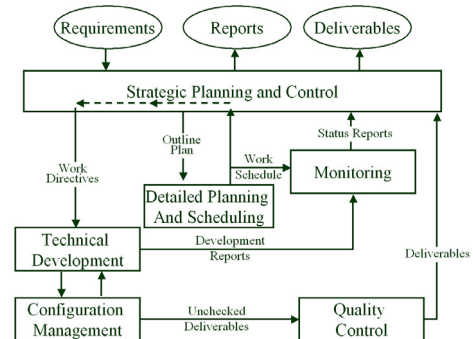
Requirements

Reports

Deliverables

Strategic Planning and Control

Outline Plan

Status Reports

Work Directives

Work Schedule

Monitoring

Detailed Planning And Scheduling

Technical Development

Development Reports

Deliverables

Configuration Management

Unchecked Deliverables

Quality Control